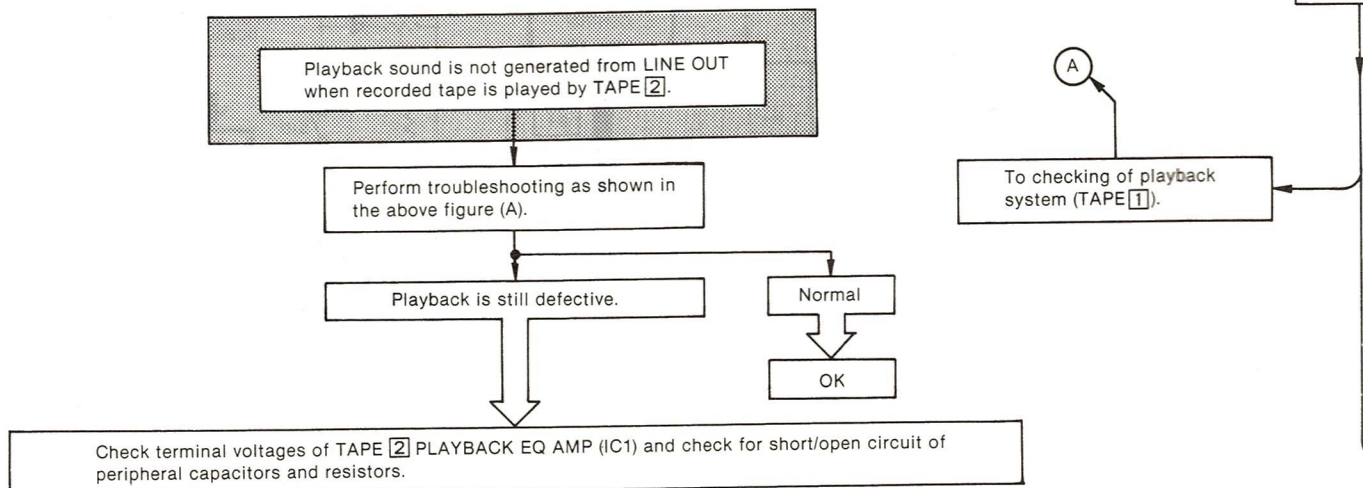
Playback sound is not generated from LINE OUT when recorded tape is played by TAPE 2.

Perform troubleshooting as shown in the above figure (A).

Playback is still defective.

Normal

OK

Check terminal voltages of TAPE 2 PLAYBACK EQ AMP (IC1) and check for short/open circuit of peripheral capacitors and resistors.

A

To checking of playback system (TAPE 1).